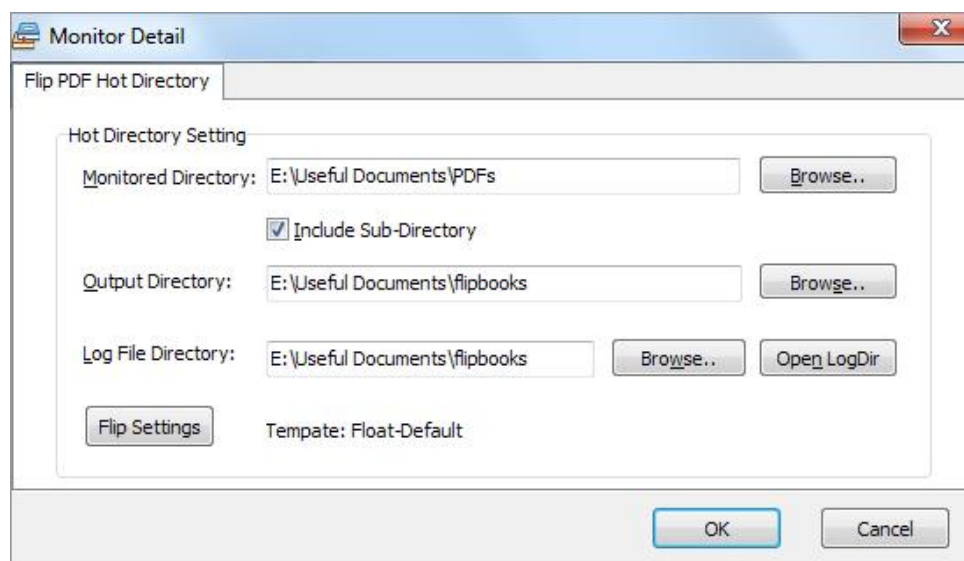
Monitor Detail

Flip PDF Hot Directory

Hot Directory Setting

Monitored Directory: E:\Useful Documents\PDFs Browse..

Include Sub-Directory

Output Directory: E:\Useful Documents\flipbooks Browse..

Log File Directory: E:\Useful Documents\flipbooks Browse.. Open LogDir

Flip Settings Tempate: Float-Default

OK Cancel